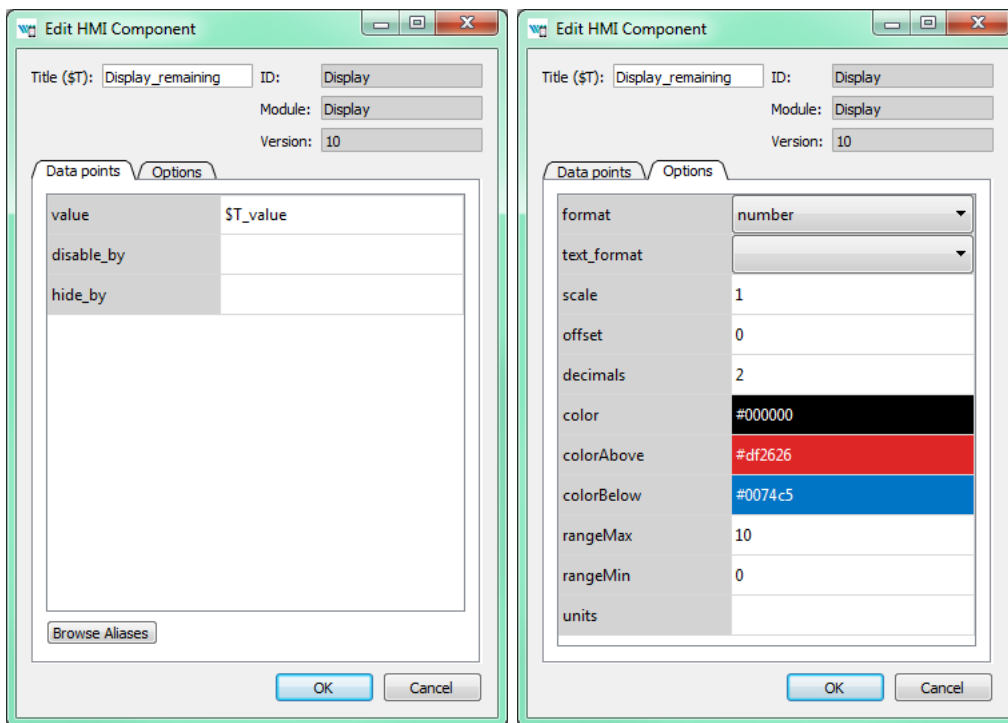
Edit HMI Component

Title ($T): Display_remaining ID: Display

Module: Display

Version: 10

Data points Options

| value | $T_value |
|---|---|
| disable_by | |
| hide_by | |

Browse Aliases

OK Cancel

Edit HMI Component

Title ($T): Display_remaining ID: Display

Module: Display

Version: 10

Data points Options

| format | number |
|---|---|
| text_format | |
| scale | 1 |
| offset | 0 |
| decimals | 2 |
| color | #000000 |
| colorAbove | #df2626 |
| colorBelow | #0074c5 |
| rangeMax | 10 |
| rangeMin | 0 |
| units | |

OK Cancel